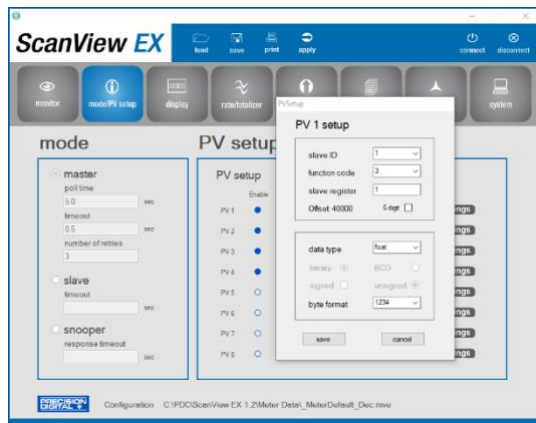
ScanView EX

load save print apply

connect disconnect

monitor mode/PV setup display rate/totalizer system

mode

master
poll time
5.0 sec
timeout
0.5 sec
number of retries
3

slave
timeout
sec

snooper
response timeout
sec

PV setup

PV setup
Enable
PV 1
PV 2
PV 3
PV 4
PV 5
PV 6
PV 7
PV 8

ngs
ngs
ngs
ngs
ngs
ngs
ngs
ngs

PVSetup

PV 1 setup

slave ID 1
function code 3
slave register 1
Offset 40000 5 digit

data type float
binary BCD
signed unsigned
byte format 1234

save cancel

PRECISION DIGITAL

Configuration C:\PDC\ScanView EX 1.2\Meter Data\_MeterDefault_Dec.mvo